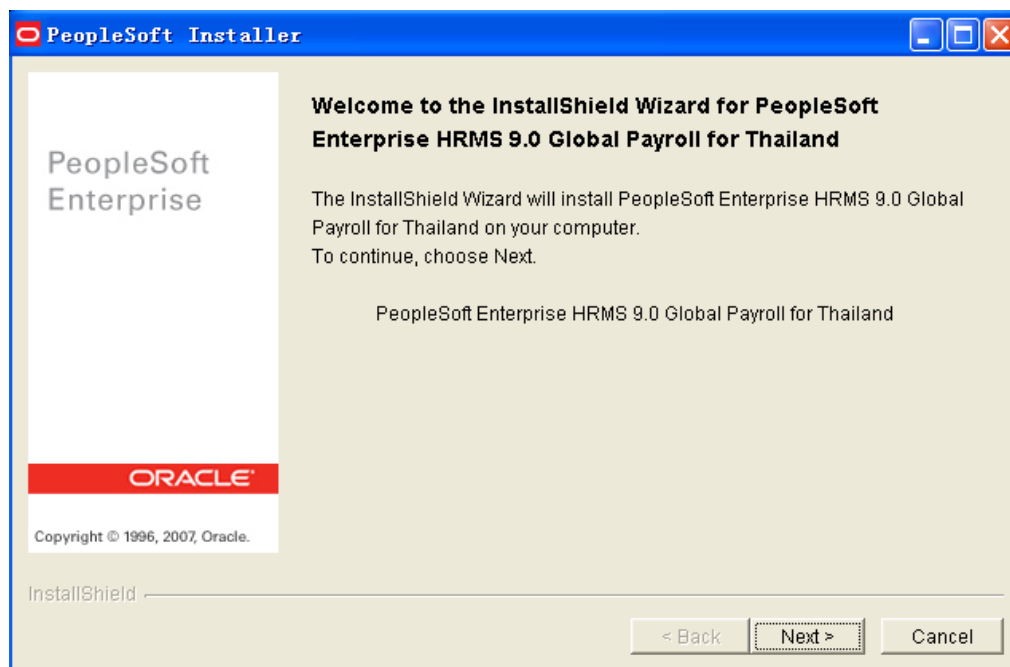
PeopleSoft Installer

PeopleSoft Enterprise

ORACLE

Copyright © 1996, 2007, Oracle.

Welcome to the InstallShield Wizard for PeopleSoft Enterprise HRMS 9.0 Global Payroll for Thailand

The InstallShield Wizard will install PeopleSoft Enterprise HRMS 9.0 Global Payroll for Thailand on your computer.
To continue, choose Next.

PeopleSoft Enterprise HRMS 9.0 Global Payroll for Thailand

InstallShield

< Back
Next >
Cancel